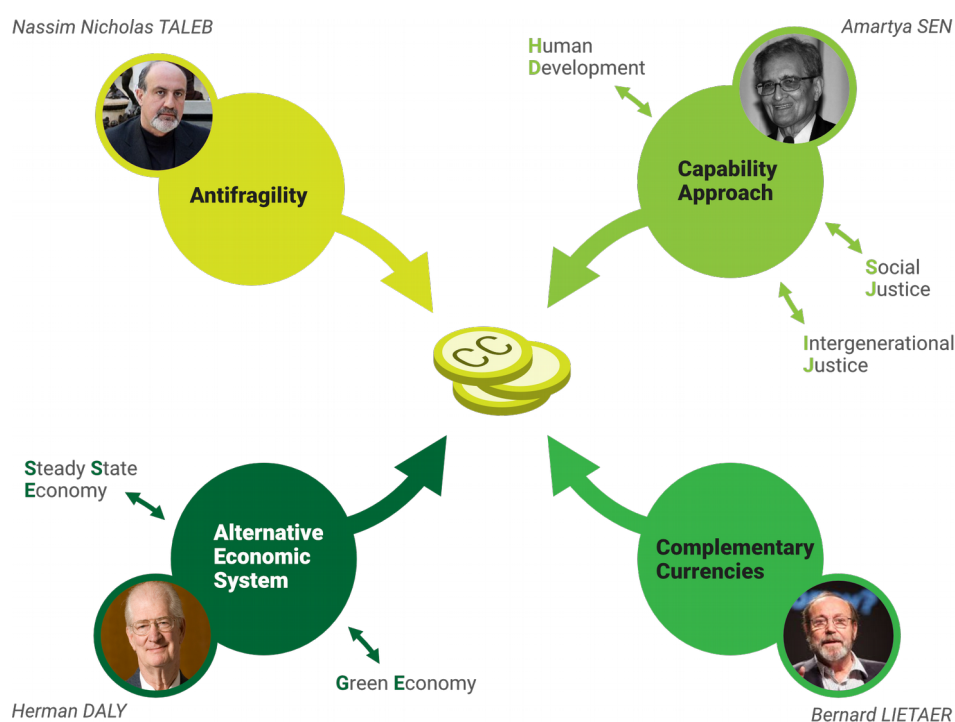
Nassim Nicholas TALEB

Antifragility

Amartya SEN

Human Development

Capability Approach

Social Justice

Intergenerational Justice

CC

Steady State Economy

Alternative Economic System

Green Economy

Herman DALY

Complementary Currencies

Bernard LIETAER